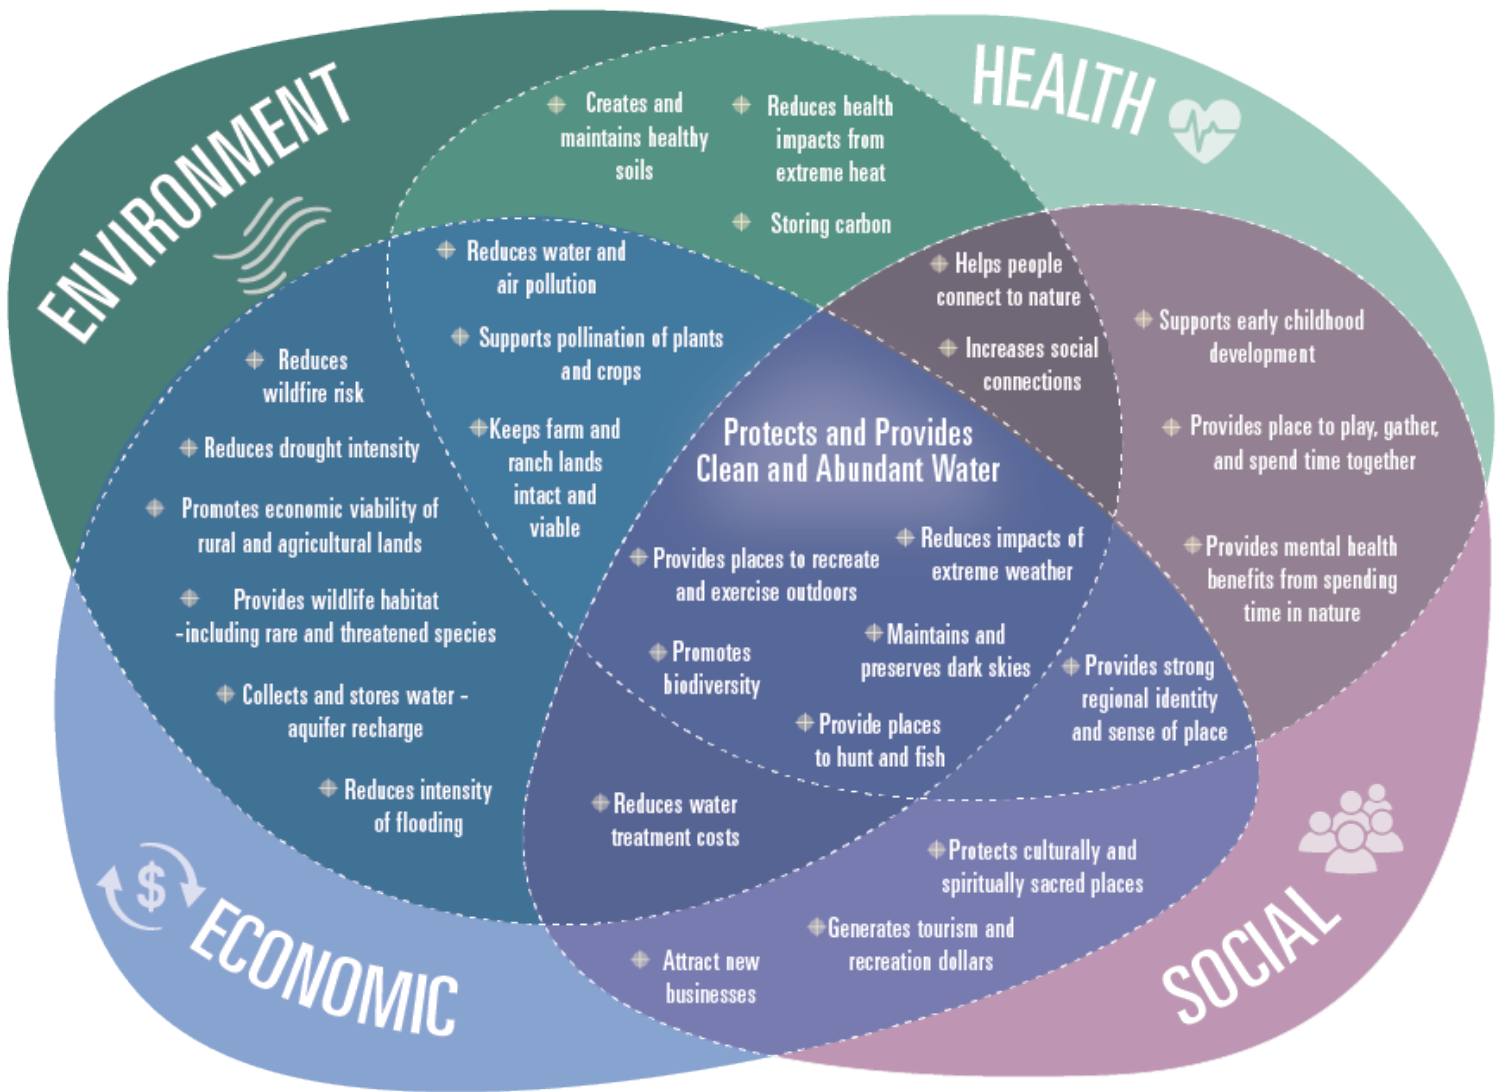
ENVIRONMENT

HEALTH

Creates and maintains healthy soils

Reduces health impacts from extreme heat

Storing carbon

Reduces water and air pollution

Supports pollination of plants and crops

Keeps farm and ranch lands intact and viable

Helps people connect to nature

Increases social connections

Supports early childhood development

Provides place to play, gather, and spend time together

Provides mental health benefits from spending time in nature

Reduces wildfire risk

Reduces drought intensity

Promotes economic viability of rural and agricultural lands

Provides wildlife habitat -including rare and threatened species

Collects and stores water - aquifer recharge

Reduces intensity of flooding

Protects and Provides Clean and Abundant Water

Provides places to recreate and exercise outdoors

Reduces impacts of extreme weather

Promotes biodiversity

Maintains and preserves dark skies

Provide places to hunt and fish

Provides strong regional identity and sense of place

Reduces water treatment costs

Protects culturally and spiritually sacred places

Generates tourism and recreation dollars

Attract new businesses

$

ECONOMIC

SOCIAL